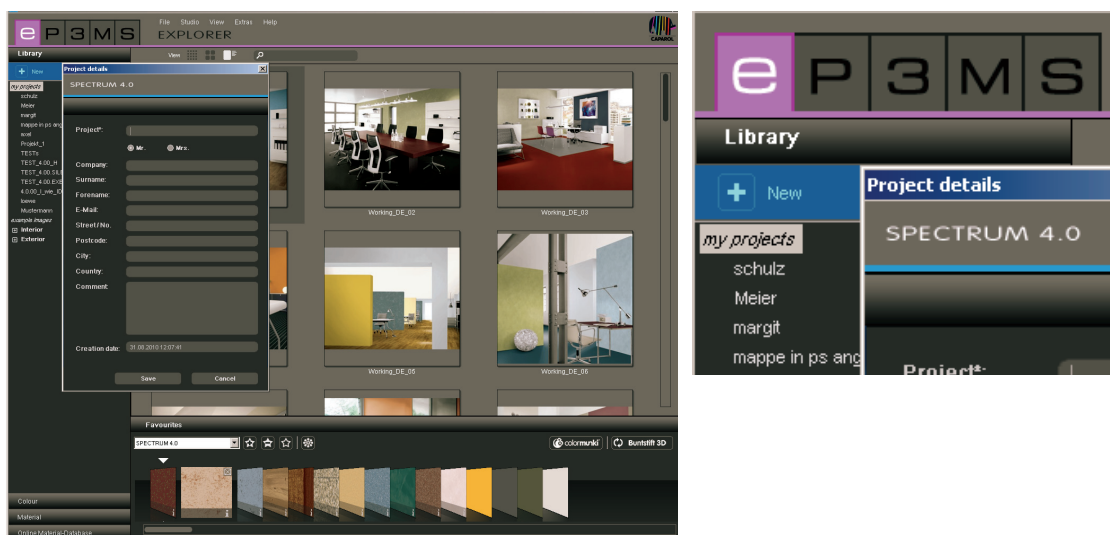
e P 3 M S

File Studio View Extras Help

EXPLORER

CAPAROL

Library

View

+ New

Project details

SPECTRUM 4.0

my projects
schulz
Meier
margit
mappe in ps ang
ecel
Projekt_1
TESTs
TEST_4.00_H
TEST_4.00.SIL
TEST_4.00.EXS
4.0.00_l_wie_ID
loewe
Mustermann
example images
Interior
Exterior

Project*:

Mr. Mrs.

Company:
Surname:
Forename:
E-Mail:
Street/No.
Postcode:
City:
Country:
Comment:

Creation date: 31.08.2010 12:07:41

Save Cancel

Working_DE_02
Working_DE_03
Working_DE_05
Working_DE_06

Favourites

SPECTRUM 4.0

colormunki
Buntstift 3D

Colour
Material
Online Material-Database

e P 3 M S

Library

+ New

Project details

SPECTRUM 4.0

my projects
schulz
Meier
margit
mappe in ps ang

Project*: